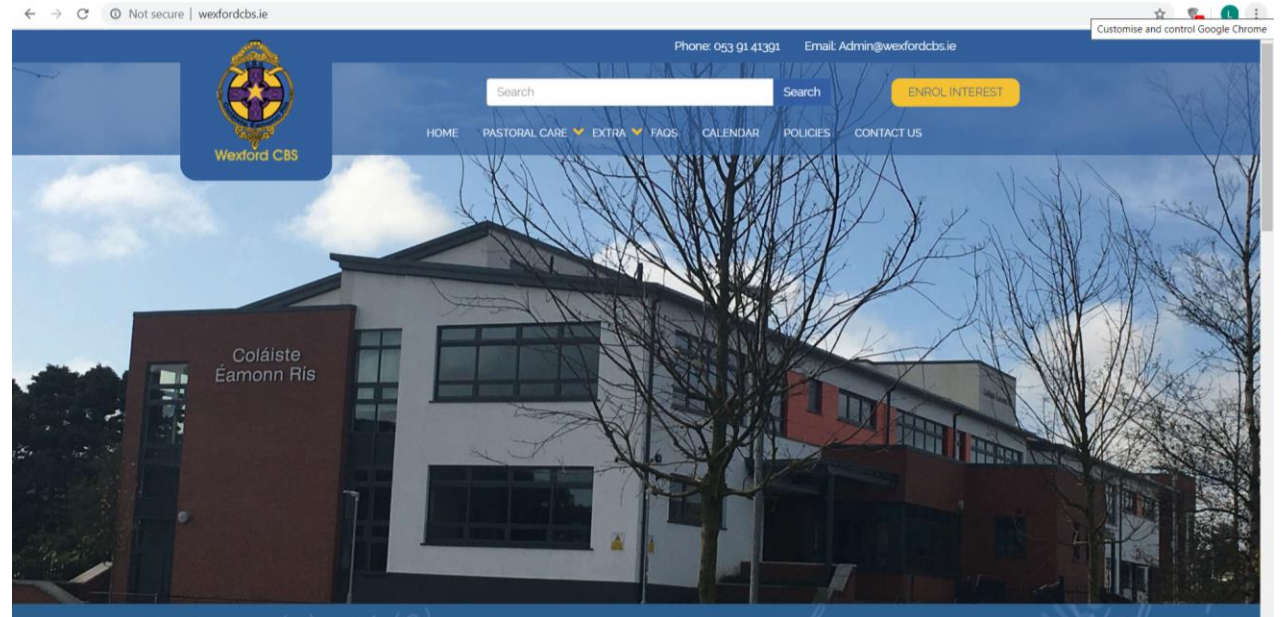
Not secure | wexfordcbs.ie

L

Customise and control Google Chrome

Phone: 053 91 41391 Email: Admin@wexfordcbs.ie

Wexford CBS

Search

Search

ENROL INTEREST

HOME PASTORAL CARE EXTRA FAQS CALENDAR POLICIES CONTACT US

Coláiste Éamonn Rís